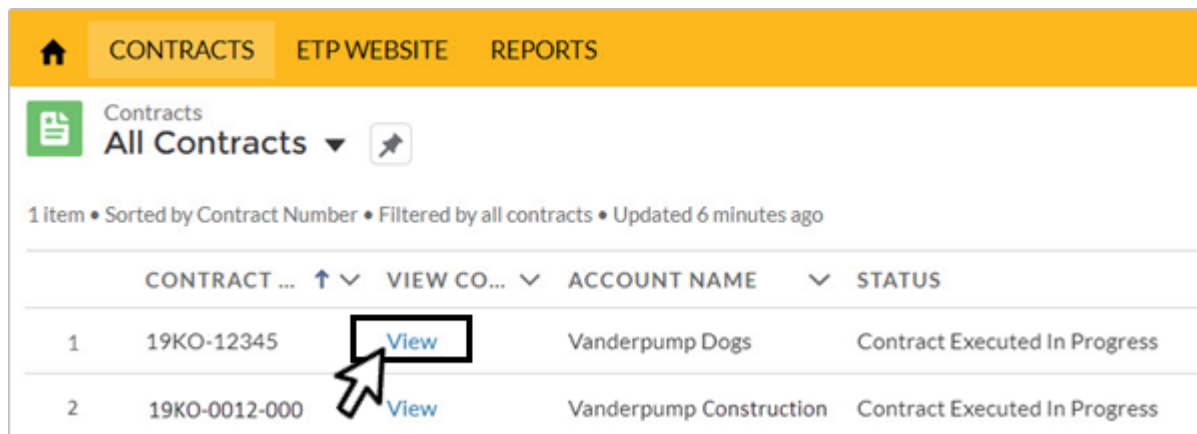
CONTRACTS ETP WEBSITE REPORTS

Contracts
All Contracts

1 item • Sorted by Contract Number • Filtered by all contracts • Updated 6 minutes ago

| | CONTRACT ... | VIEW CO... | ACCOUNT NAME | STATUS |
|---|---|---|---|---|
| 1 | 19KO-12345 | View | Vanderpump Dogs | Contract Executed In Progress |
| 2 | 19KO-0012-000 | View | Vanderpump Construction | Contract Executed In Progress |